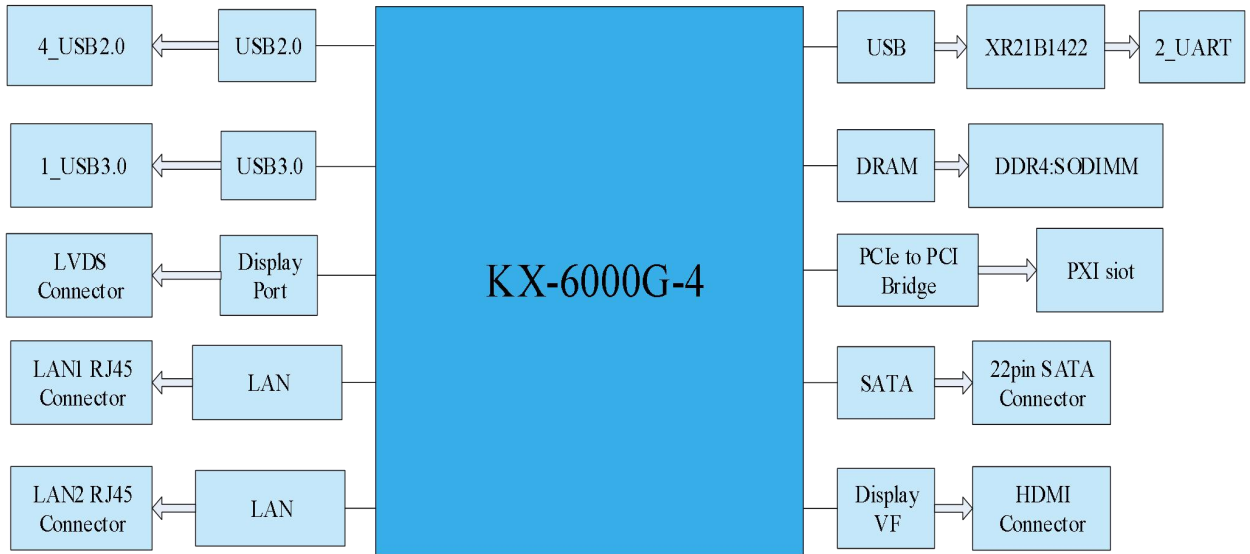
4_USB2.0

USB2.0

1_USB3.0

USB3.0

LVDS Connector

Display Port

LAN1 RJ45 Connector

LAN

LAN2 RJ45 Connector

LAN

KX-6000G-4

USB

XR21B1422

2_UART

DRAM

DDR4:SODIMM

PCIe to PCI Bridge

PXI siot

SATA

22pin SATA Connector

Display VF

HDMI Connector